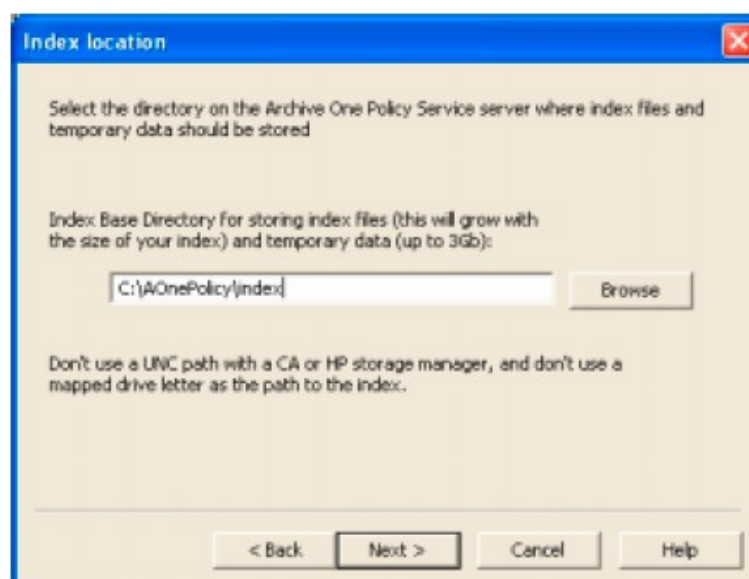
Index location

Select the directory on the Archive One Policy Service server where index files and temporary data should be stored

Index Base Directory for storing index files (this will grow with the size of your index) and temporary data (up to 3Gb):

C:\AOnePolicy\index

Browse

Don't use a UNC path with a CA or HP storage manager, and don't use a mapped drive letter as the path to the index.

< Back

Next >

Cancel

Help